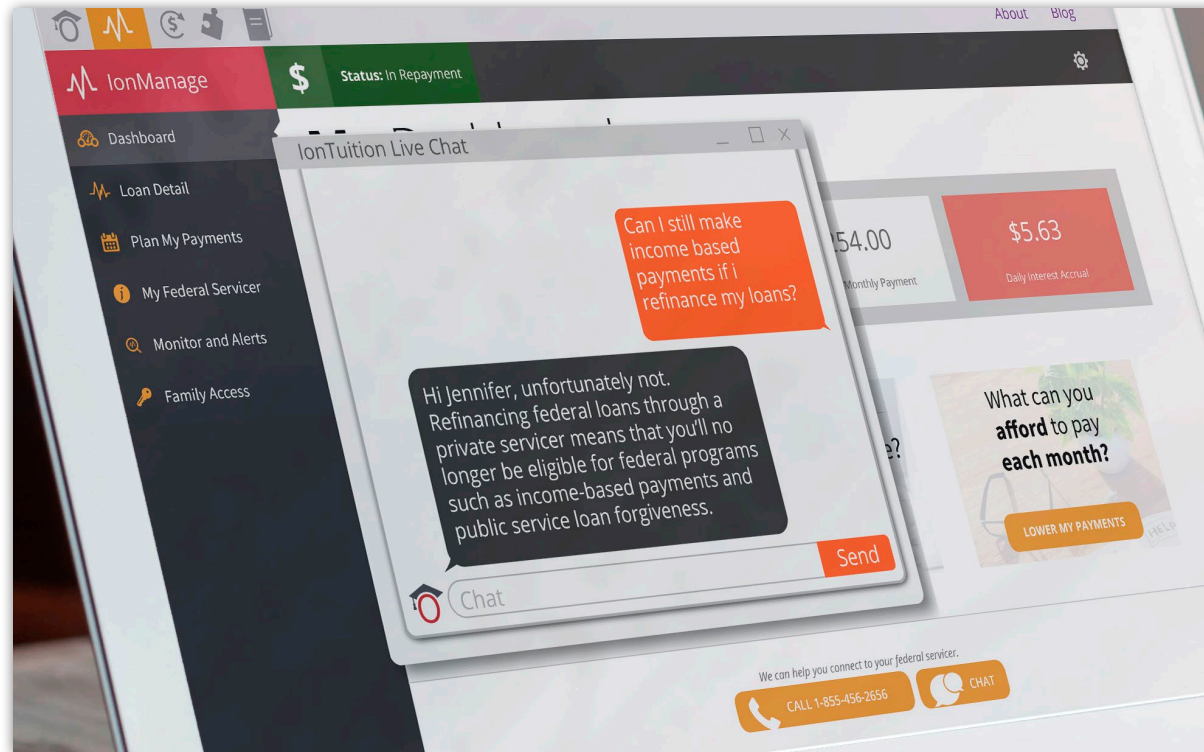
About Blog

IonManage

Status: In Repayment

Dashboard

Loan Detail

Plan My Payments

My Federal Servicer

Monitor and Alerts

Family Access

IonTuition Live Chat

Can I still make income based payments if i refinance my loans?

Hi Jennifer, unfortunately not. Refinancing federal loans through a private servicer means that you'll no longer be eligible for federal programs such as income-based payments and public service loan forgiveness.

Send

Chat

254.00
Monthly Payment

$5.63
Daily Interest Accrual

e?

What can you afford to pay each month?

LOWER MY PAYMENTS

We can help you connect to your federal servicer.

CALL 1-855-456-2656

CHAT